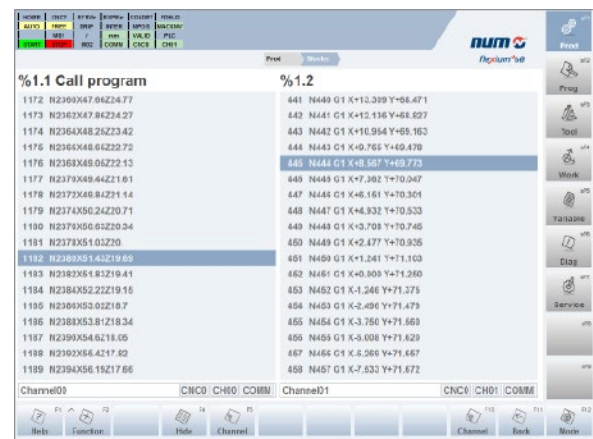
HOME | CNCT | RTRV | EDPR | COORT | RDALD
AUTO | FREE | BRP | WEIR | MPOS | MACHNY
M01 | / | min | VALID | PLC
START | STOP | M02 | COMN | CNC0 | CH01

Prod | Blocks

num
flexium

%1.1 Call program

1172 N2360X47.66Z24.77
1173 N2362X47.66Z24.27
1174 N2364X48.25Z23.42
1175 N2366X48.66Z22.72
1176 N2368X49.06Z22.13
1177 N2370X49.44Z21.61
1178 N2372X49.84Z21.14
1179 N2374X50.24Z20.71
1180 N2376X50.63Z20.34
1181 N2378X51.03Z20.
1182 N2380X51.43Z19.69
1183 N2382X51.83Z19.41
1184 N2384X52.22Z19.15
1185 N2386X53.02Z18.7
1186 N2388X53.81Z18.34
1187 N2390X54.6Z18.05
1188 N2392X55.42Z17.82
1189 N2394X56.15Z17.66

Channel00 | CNC0 | CH00 | COMM

%1.2

441 N440 G1 X+13.309 Y+66.471
442 N441 G1 X+12.136 Y+68.827
443 N442 G1 X+10.954 Y+69.163
444 N443 G1 X+9.765 Y+69.478
445 N444 G1 X+8.567 Y+69.773
446 N445 G1 X+7.362 Y+70.047
447 N446 G1 X+6.151 Y+70.301
448 N447 G1 X+4.932 Y+70.533
449 N448 G1 X+3.708 Y+70.745
450 N449 G1 X+2.477 Y+70.935
451 N450 G1 X+1.241 Y+71.105
452 N451 G1 X+0.000 Y+71.250
453 N452 G1 X-1.246 Y+71.375
454 N453 G1 X-2.496 Y+71.479
455 N454 G1 X-3.750 Y+71.560
456 N455 G1 X-5.008 Y+71.620
457 N456 G1 X-6.269 Y+71.657
458 N457 G1 X-7.633 Y+71.672

Channel01 | CNC0 | CH01 | COMM

Prod
Prog
Tool
Work
Variable
Diag
Service

F1 Help | F2 Function | F4 Hide | F5 Channel | F10 Channel | F11 Back | F12 Mode